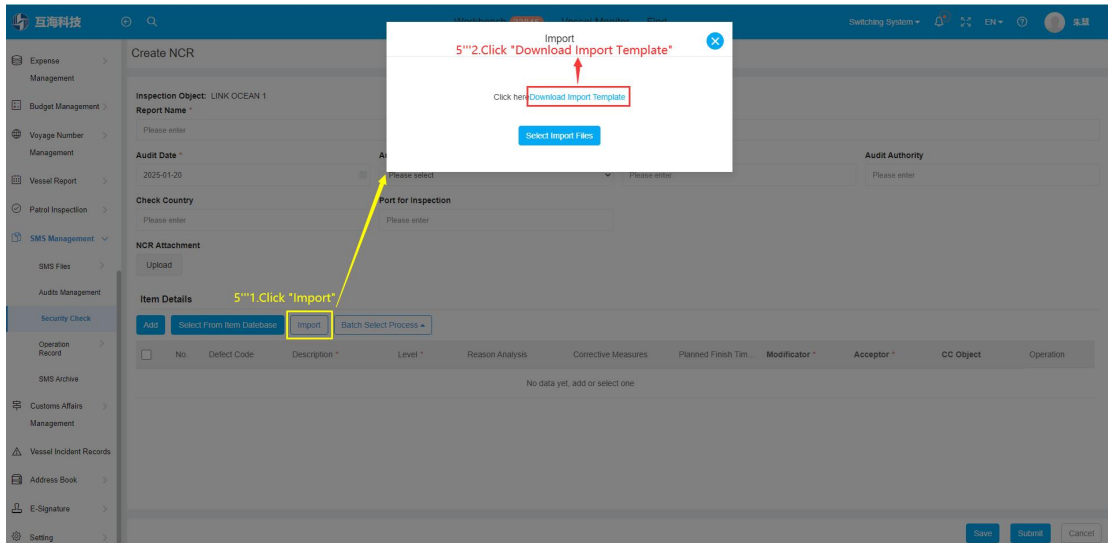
互海科技

Workbench Vessel Monitor Fleet

Switching System EN 朱颖

Expense Management

Budget Management

Voyage Number Management

Vessel Report

Patrol Inspection

SMS Management

SMS Files

Audits Management

Security Check

Operation Record

SMS Archive

Customs Affairs Management

Vessel Incident Records

Address Book

E-Signature

Setting

Create NCR

Import

5'''2.Click "Download Import Template"

Click here Download Import Template

Select Import Files

Inspection Object: LINK OCEAN 1

Report Name *

Please enter

Audit Date *

2025-01-20

Please select

Please enter

Audit Authority

Please enter

Check Country

Please enter

Port for Inspection

Please enter

NCR Attachment

Upload

Item Details

5'''1.Click "Import"

Add Select From Item Datebase Import Batch Select Process

| No. | Defect Code | Description * | Level * | Reason Analysis | Corrective Measures | Planned Finish Tim... | Modificator * | Acceptor * | CC Object | Operation |
|---|---|---|---|---|---|---|---|---|---|---|

No data yet, add or select one

Save Submit Cancel